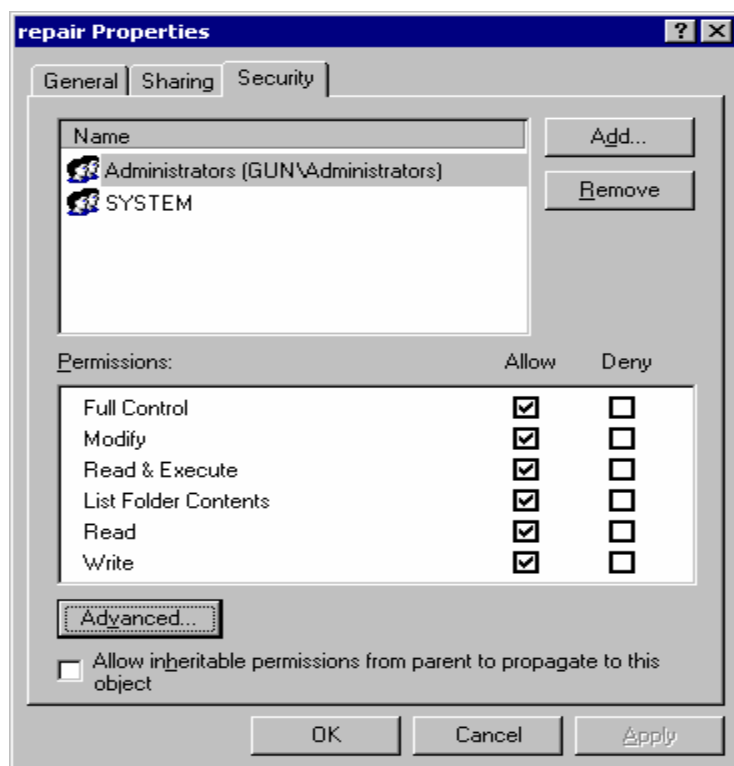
repair Properties

? X

General | Sharing | Security

Name

Administrators (GUN\Administrators)

SYSTEM

Add...

Remove

Permissions: Allow Deny

| Permissions | Allow | Deny |
|---|---|---|
| Full Control | ☑ | ☐ |
| Modify | ☑ | ☐ |
| Read & Execute | ☑ | ☐ |
| List Folder Contents | ☑ | ☐ |
| Read | ☑ | ☐ |
| Write | ☑ | ☐ |

Advanced...

☐ Allow inheritable permissions from parent to propagate to this object

OK Cancel Apply